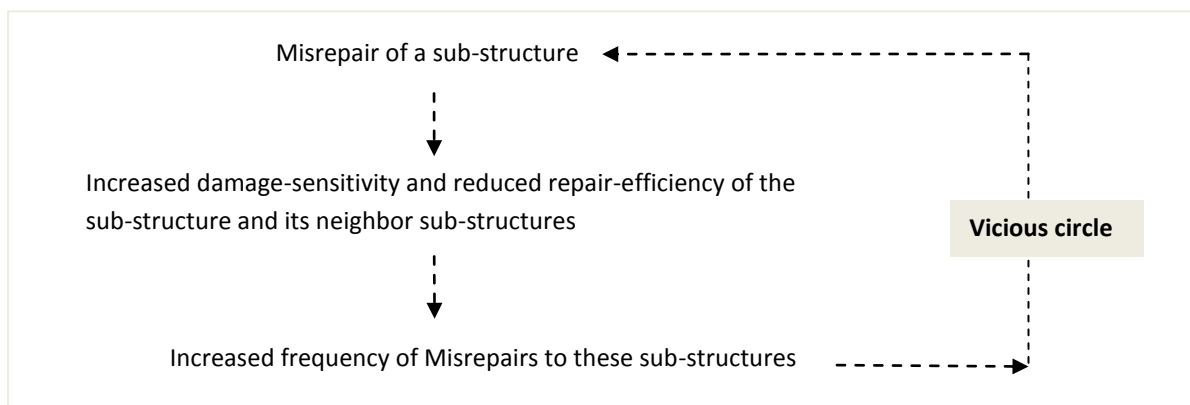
Misrepair of a sub-structure

Increased damage-sensitivity and reduced repair-efficiency of the sub-structure and its neighbor sub-structures

Increased frequency of Misrepairs to these sub-structures

Vicious circle